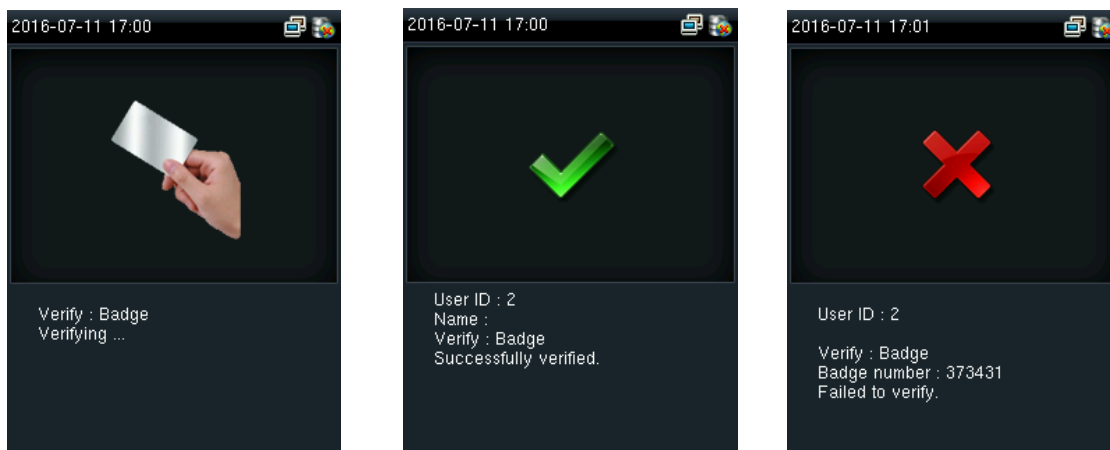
2016-07-11 17:00

Verify : Badge
Verifying ...

2016-07-11 17:00

User ID : 2
Name :
Verify : Badge
Successfully verified.

2016-07-11 17:01

User ID : 2

Verify : Badge
Badge number : 373431
Failed to verify.